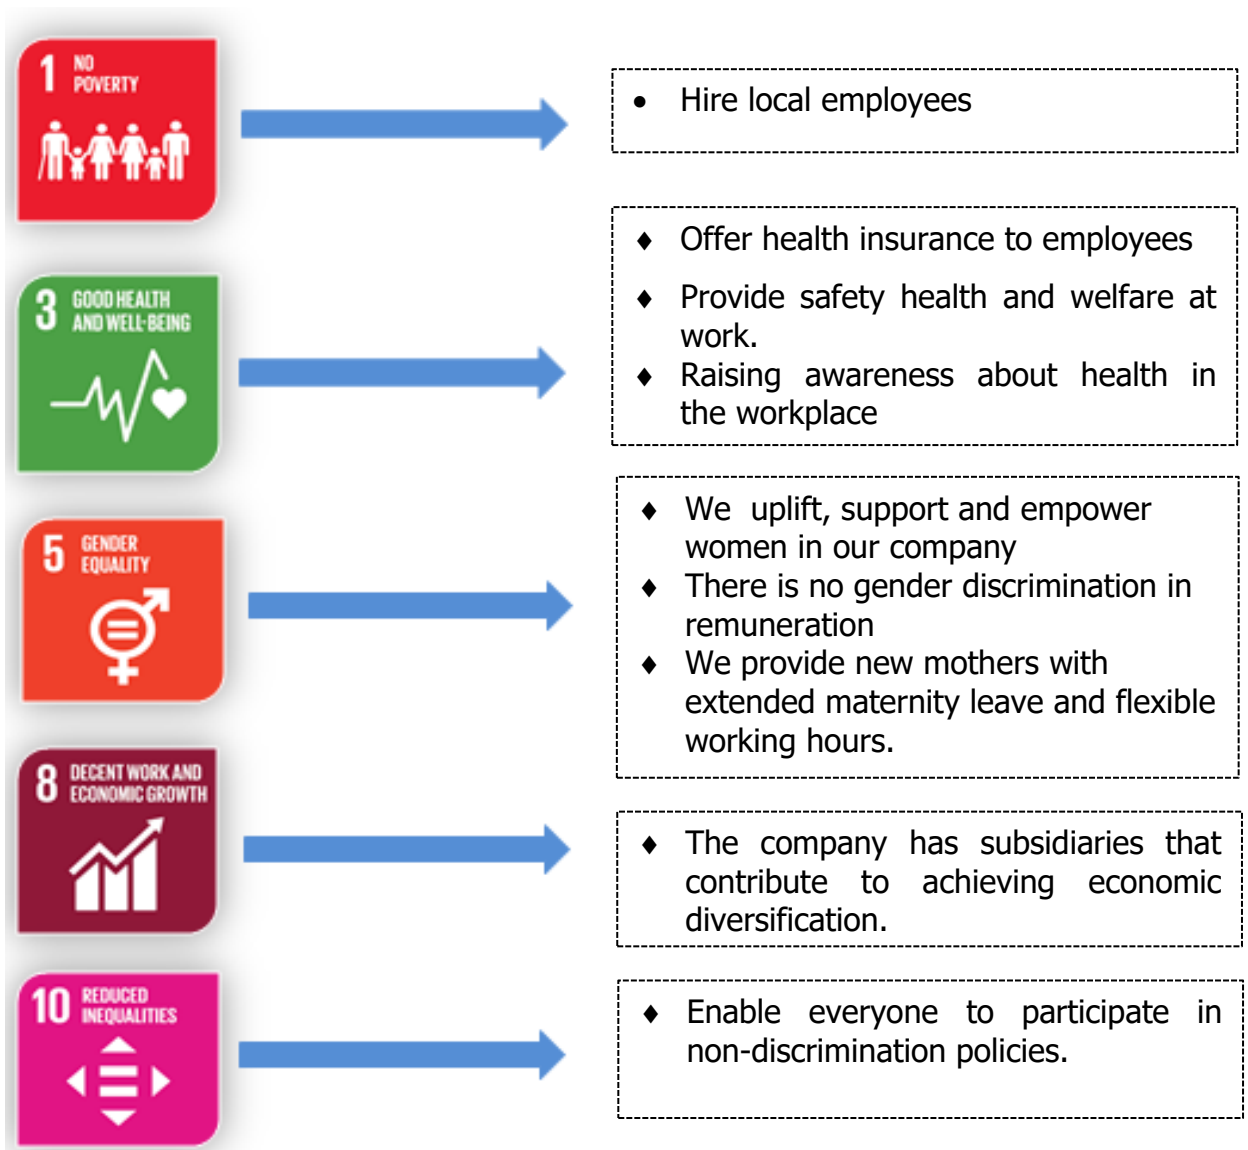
1 NO POVERTY

• Hire local employees

3 GOOD HEALTH AND WELL-BEING

♦ Offer health insurance to employees
♦ Provide safety health and welfare at work.
♦ Raising awareness about health in the workplace

5 GENDER EQUALITY

♦ We uplift, support and empower women in our company
♦ There is no gender discrimination in remuneration
♦ We provide new mothers with extended maternity leave and flexible working hours.

8 DECENT WORK AND ECONOMIC GROWTH

♦ The company has subsidiaries that contribute to achieving economic diversification.

10 REDUCED INEQUALITIES

♦ Enable everyone to participate in non-discrimination policies.